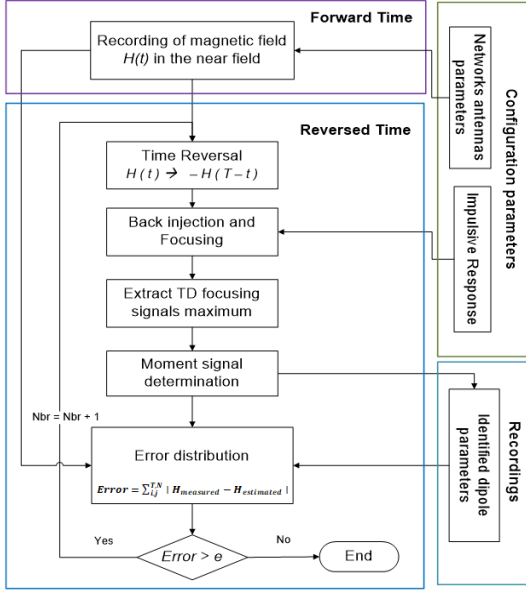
Forward Time

Recording of magnetic field $H(t)$ in the near field

Reversed Time

Time Reversal
$H(t) \rightarrow -H(T-t)$

Back injection and Focusing

Extract TD focusing signals maximum

Moment signal determination

Nbr = Nbr + 1

Error distribution

$Error = \sum_{ij}^{T,N} | H_{measured} - H_{estimated} |$

Yes

No

$Error > e$

End

Configuration parameters

Networks antennas parameters

Impulsive Response

Recordings

Identified dipole parameters